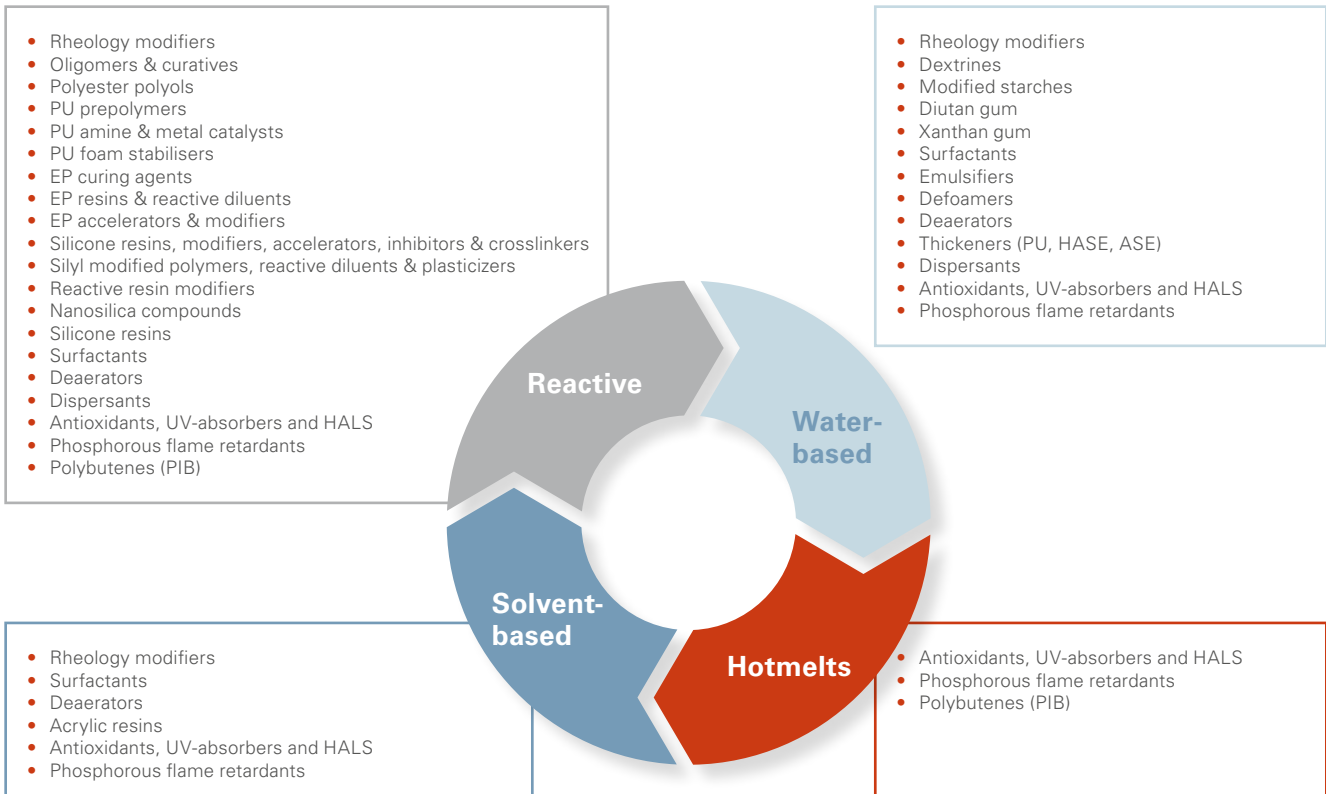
- Rheology modifiers
- Oligomers & curatives
- Polyester polyols
- PU prepolymers
- PU amine & metal catalysts
- PU foam stabilisers
- EP curing agents
- EP resins & reactive diluents
- EP accelerators & modifiers
- Silicone resins, modifiers, accelerators, inhibitors & crosslinkers
- Silyl modified polymers, reactive diluents & plasticizers
- Reactive resin modifiers
- Nanosilica compounds
- Silicone resins
- Surfactants
- Deaerators
- Dispersants
- Antioxidants, UV-absorbers and HALS
- Phosphorous flame retardants
- Polybutenes (PIB)

- Rheology modifiers
- Dextrines
- Modified starches
- Diutan gum
- Xanthan gum
- Surfactants
- Emulsifiers
- Defoamers
- Deaerators
- Thickeners (PU, HASE, ASE)
- Dispersants
- Antioxidants, UV-absorbers and HALS
- Phosphorous flame retardants

Reactive

Water-based

Solvent-based

Hotmelts

- Rheology modifiers
- Surfactants
- Deaerators
- Acrylic resins
- Antioxidants, UV-absorbers and HALS
- Phosphorous flame retardants

- Antioxidants, UV-absorbers and HALS
- Phosphorous flame retardants
- Polybutenes (PIB)